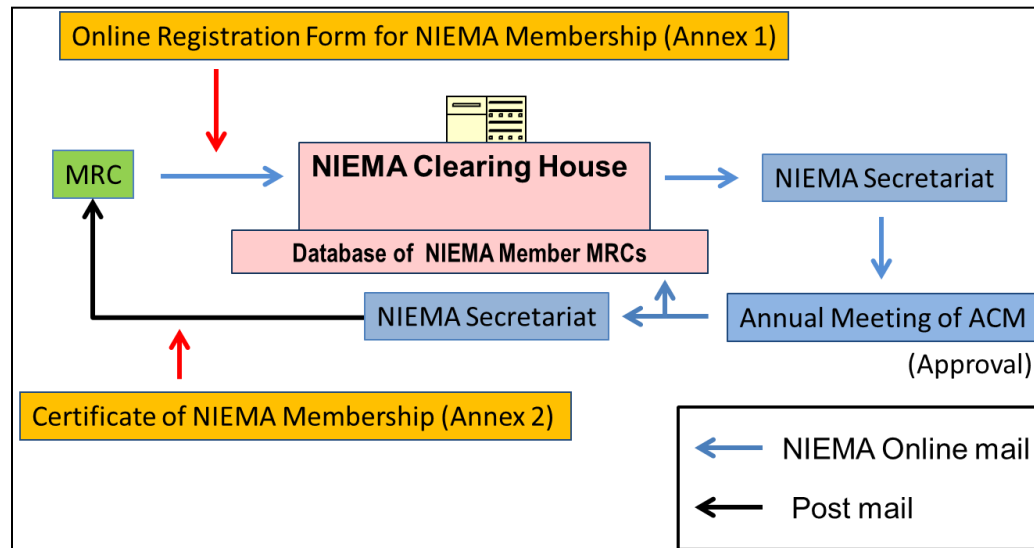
Online Registration Form for NIEMA Membership (Annex 1)

MRC

NIEMA Clearing House

Database of NIEMA Member MRCs

NIEMA Secretariat

Annual Meeting of ACM

(Approval)

NIEMA Secretariat

Certificate of NIEMA Membership (Annex 2)

NIEMA Online mail

Post mail